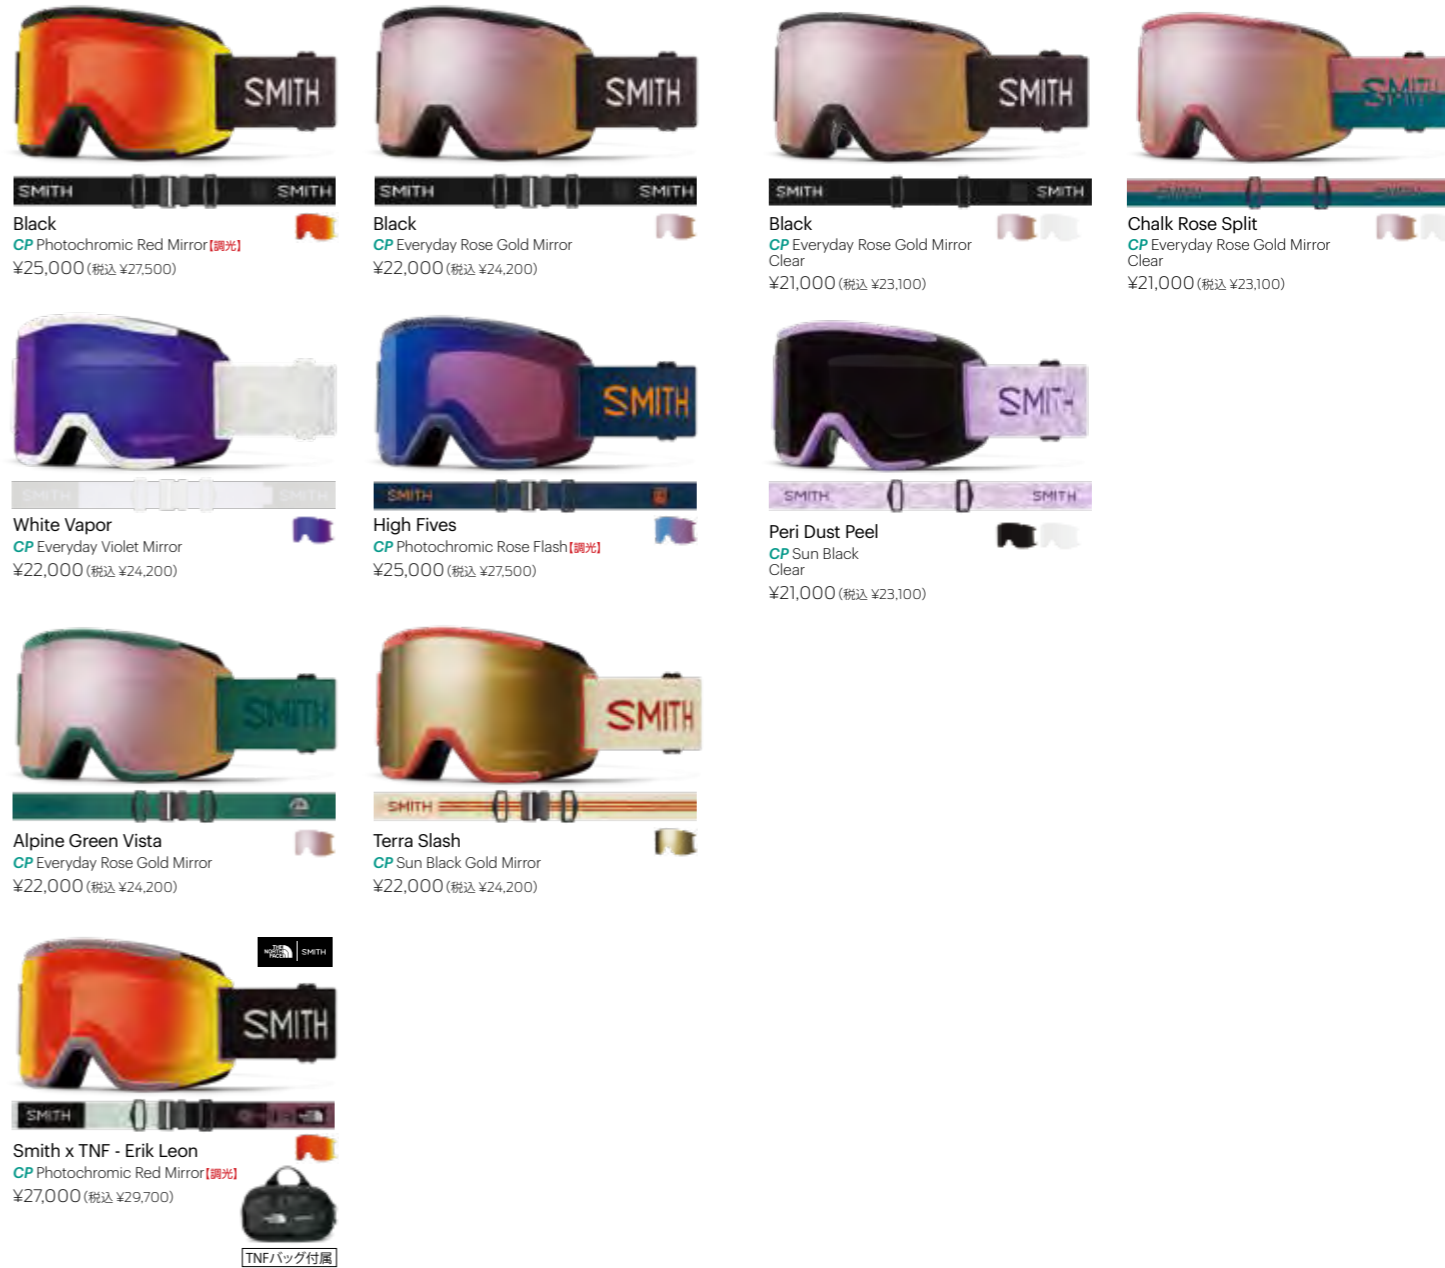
SMITH
SMITH SMITH
Black
CP Photochromic Red Mirror【調光】
¥25,000 (税込 ¥27,500)

SMITH
SMITH SMITH
Black
CP Everyday Rose Gold Mirror
¥22,000 (税込 ¥24,200)

SMITH
SMITH SMITH
Black
CP Everyday Rose Gold Mirror
Clear
¥21,000 (税込 ¥23,100)

SMITH
Chalk Rose Split
CP Everyday Rose Gold Mirror
Clear
¥21,000 (税込 ¥23,100)

White Vapor
CP Everyday Violet Mirror
¥22,000 (税込 ¥24,200)

SMITH
SMITH
High Fives
CP Photochromic Rose Flash【調光】
¥25,000 (税込 ¥27,500)

SMITH
SMITH SMITH
Peri Dust Peel
CP Sun Black
Clear
¥21,000 (税込 ¥23,100)

SMITH
Alpine Green Vista
CP Everyday Rose Gold Mirror
¥22,000 (税込 ¥24,200)

SMITH
SMITH
Terra Slash
CP Sun Black Gold Mirror
¥22,000 (税込 ¥24,200)

THE NORTH FACE | SMITH
SMITH
SMITH
Smith x TNF - Erik Leon
CP Photochromic Red Mirror【調光】
¥27,000 (税込 ¥29,700)
TNFバッグ付属